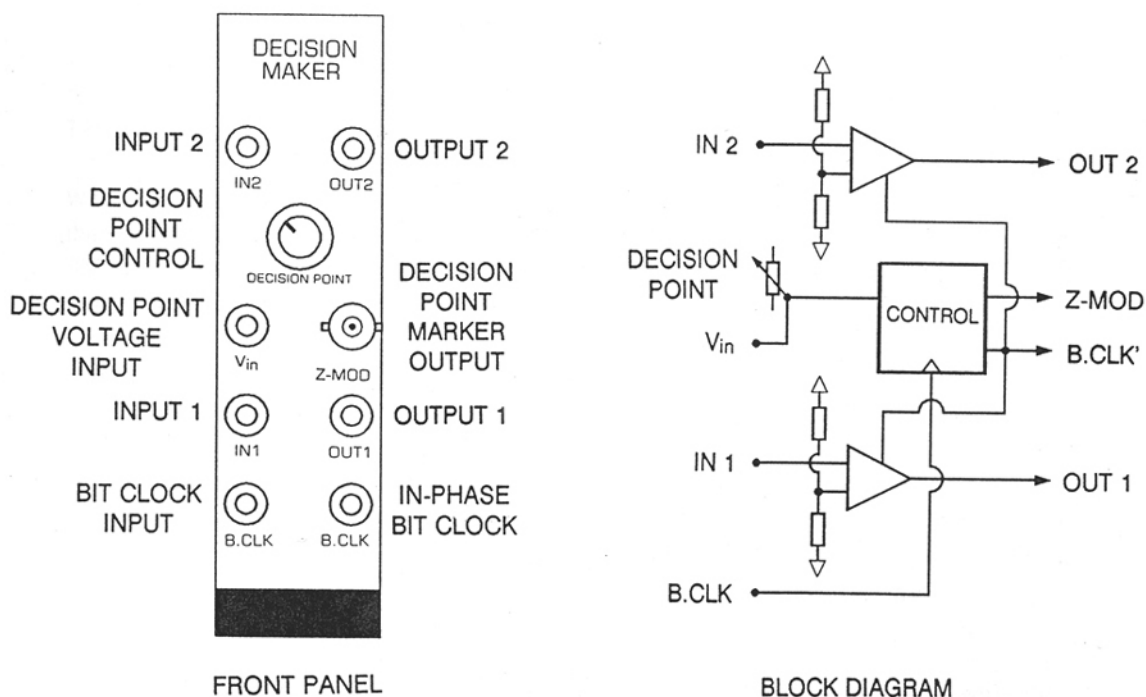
DECISION MAKER

INPUT 2
IN2
OUT2
OUTPUT 2

DECISION POINT CONTROL
DECISION POINT

DECISION POINT VOLTAGE INPUT
$V_{in}$
Z-MOD
DECISION POINT MARKER OUTPUT

INPUT 1
IN1
OUT1
OUTPUT 1

BIT CLOCK INPUT
B.CLK
B.CLK
IN-PHASE BIT CLOCK

FRONT PANEL

IN 2
OUT 2
DECISION POINT
$V_{in}$
CONTROL
Z-MOD
B.CLK'
IN 1
OUT 1
B.CLK

BLOCK DIAGRAM